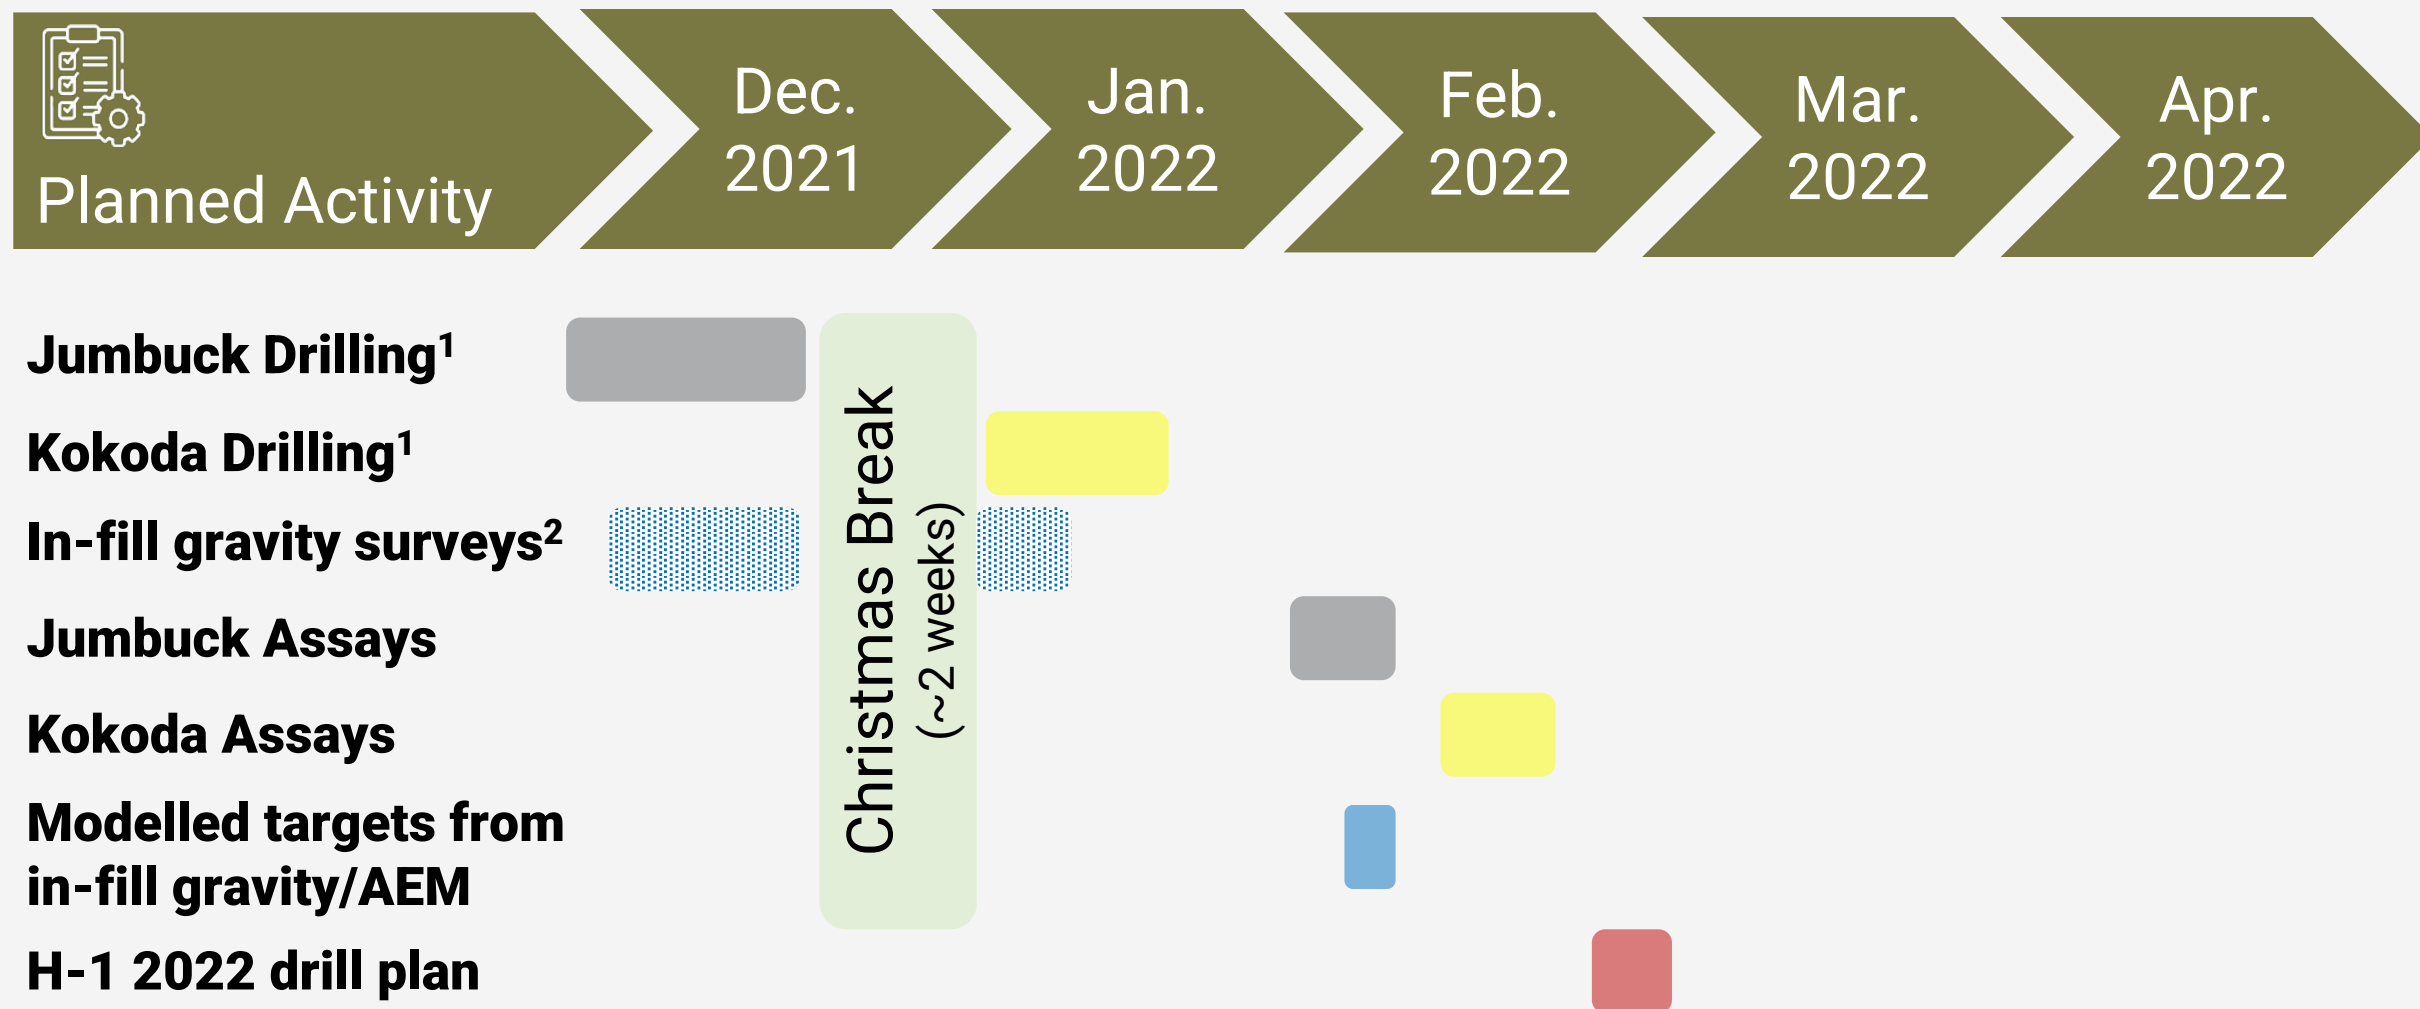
Planned Activity

Dec. 2021

Jan. 2022

Feb. 2022

Mar. 2022

Apr. 2022

Jumbuck Drilling$^1$

Kokoda Drilling$^1$

In-fill gravity surveys$^2$

Jumbuck Assays

Kokoda Assays

Modelled targets from in-fill gravity/AEM

H-1 2022 drill plan

Christmas Break (~2 weeks)